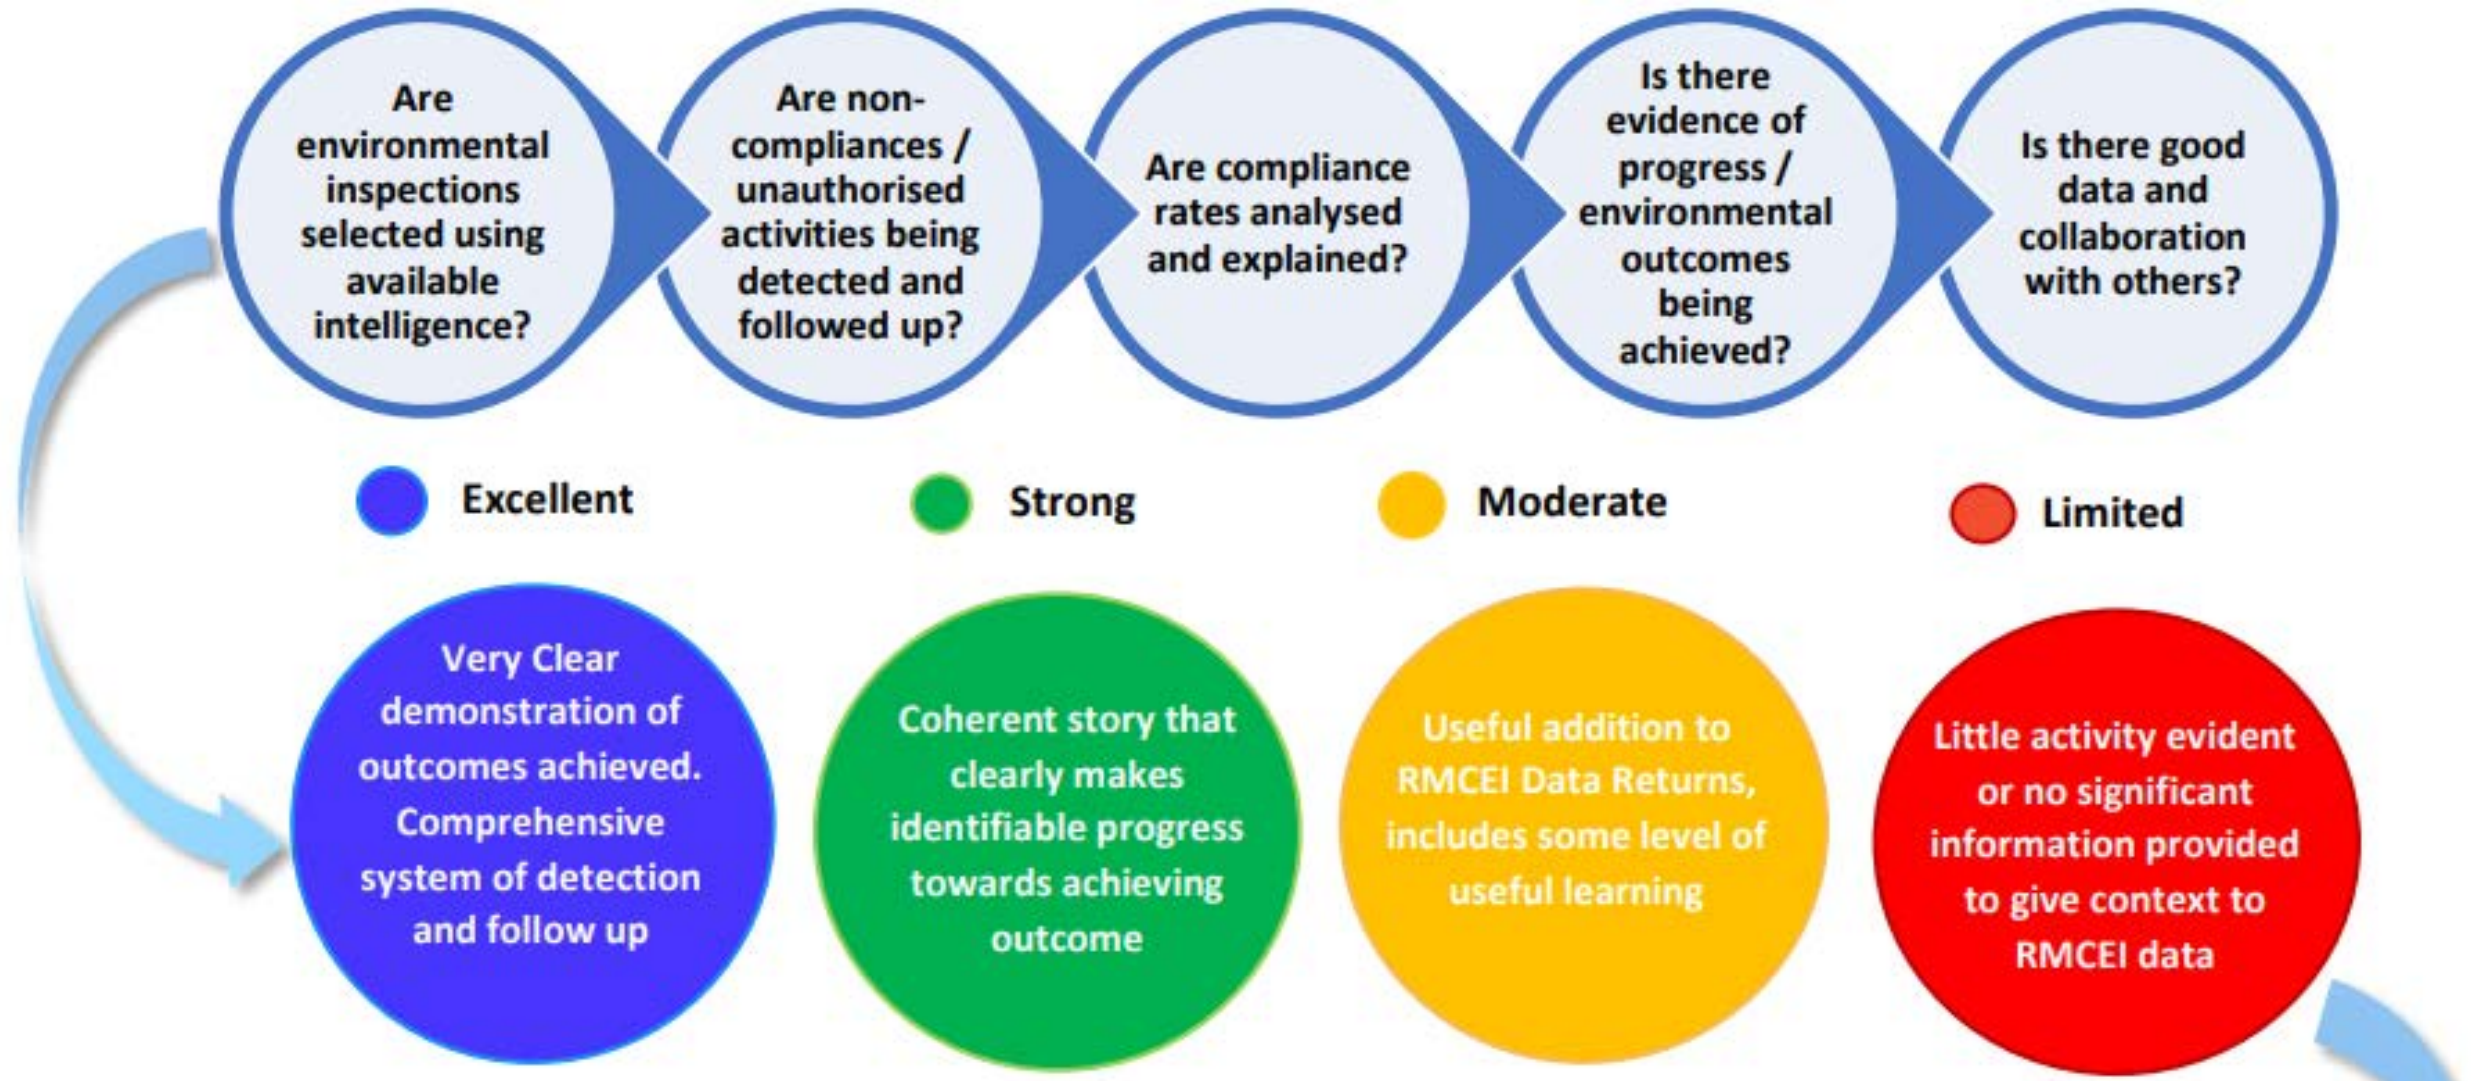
Are environmental inspections selected using available intelligence?

Are non-compliances / unauthorised activities being detected and followed up?

Are compliance rates analysed and explained?

Is there evidence of progress / environmental outcomes being achieved?

Is there good data and collaboration with others?

Excellent

Strong

Moderate

Limited

Very Clear demonstration of outcomes achieved. Comprehensive system of detection and follow up

Coherent story that clearly makes identifiable progress towards achieving outcome

Useful addition to RMCEI Data Returns, includes some level of useful learning

Little activity evident or no significant information provided to give context to RMCEI data